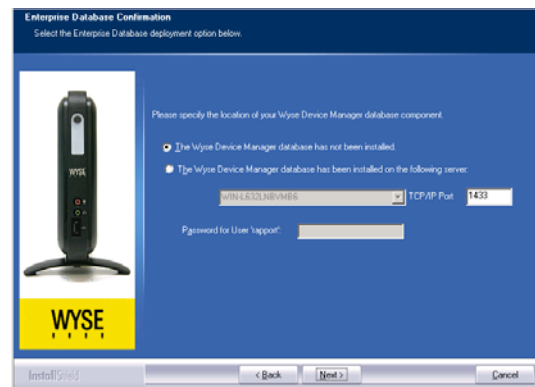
Enterprise Database Confirmation
Select the Enterprise Database deployment option below.

WYSE

WYSE

Please specify the location of your Wyse Device Manager database component.

The Wyse Device Manager database has not been installed.

The Wyse Device Manager database has been installed on the following server:

WIN-LE32LNBVMB6

TCP/IP Port 1433

Password for User 'rapport':

InstallShield

< Back

Next >

Cancel